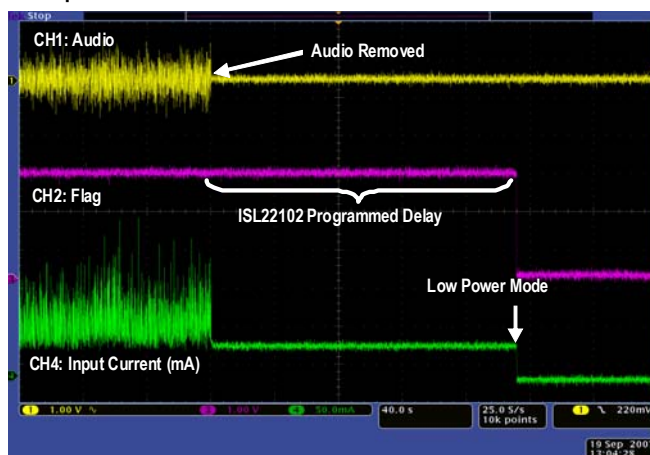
Stop

CH1: Audio

Audio Removed

CH2: Flag

ISL22102 Programmed Delay

Low Power Mode

CH4: Input Current (mA)

1 1.00 V

2 1.00 V

4 50.0mA

40.0 s

25.0 S/s
10k points

1 220mV

19 Sep 2007
17:04:28